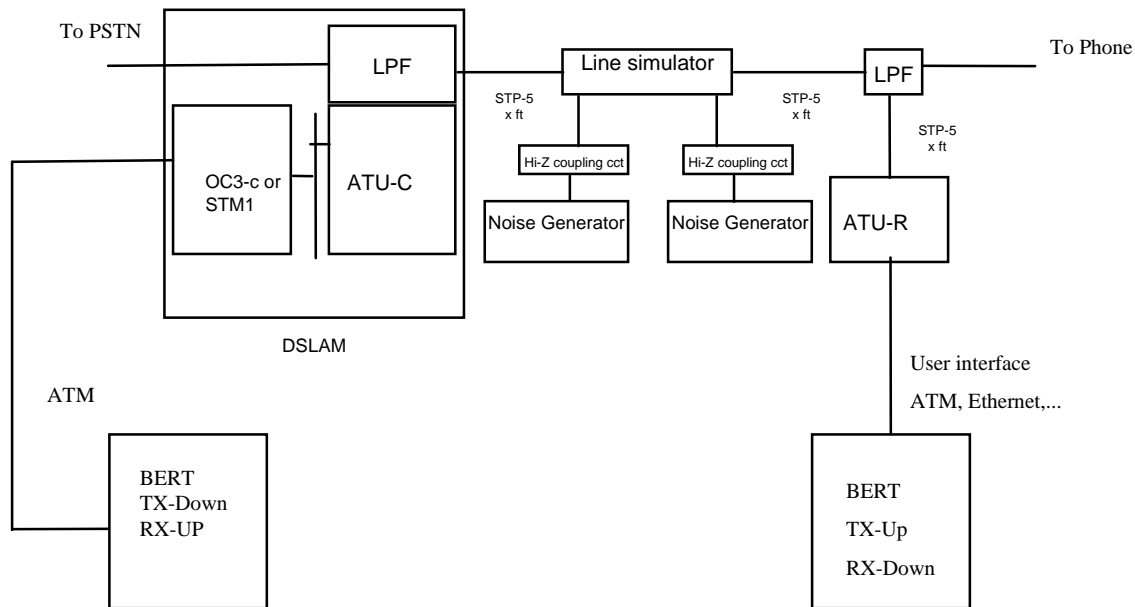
To PSTN

LPF

OC3-c or STM1

ATU-C

DSLAM

Line simulator

STP-5 x ft

STP-5 x ft

Hi-Z coupling cct

Hi-Z coupling cct

Noise Generator

Noise Generator

LPF

To Phone

STP-5 x ft

ATU-R

ATM

User interface

ATM, Ethernet,...

BERT
TX-Down
RX-UP

BERT
TX-Up
RX-Down